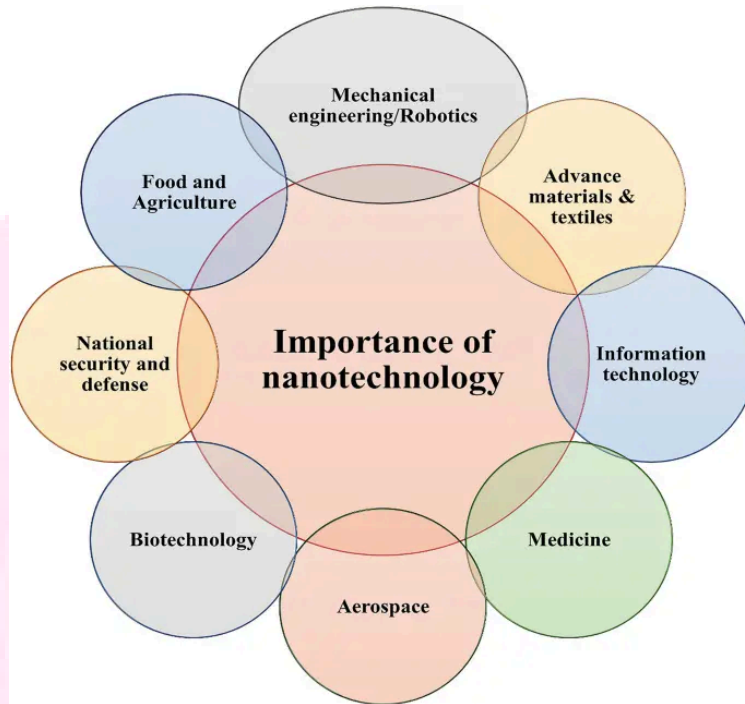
Importance of nanotechnology

Mechanical engineering/Robotics

Advance materials & textiles

Information technology

Medicine

Aerospace

Biotechnology

National security and defense

Food and Agriculture